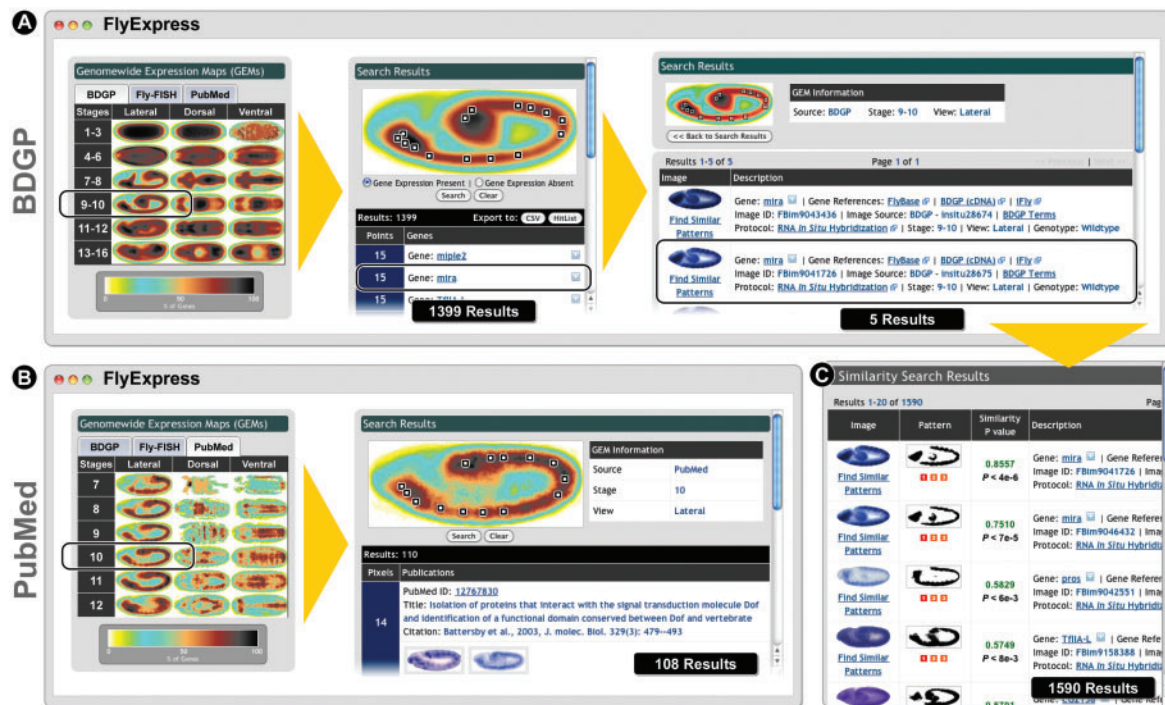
A FlyExpress

BDGP

Genomewide Expression Maps (GEMs)

BDGP | Fly-FISH | PubMed

| Stages | Lateral | Dorsal | Ventral |
|---|---|---|---|
| 1-3 | | | |
| 4-6 | | | |
| 7-8 | | | |
| 9-10 | | | |
| 11-12 | | | |
| 13-16 | | | |

0 50 100
% of Genes

Search Results

Gene Expression Present Gene Expression Absent

Search Clear

Results: 1399 Export to: CSV HitList

| Points | Genes |
|---|---|
| 15 | Gene: miple2 |
| 15 | Gene: mira |
| 15 | Gene: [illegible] |

1399 Results

Search Results

<< Back to Search Results

GEM Information
Source: BDGP Stage: 9-10 View: Lateral

Results 1-5 of 5 Page 1 of 1 << Previous | Next >>

| Image | Description |
|---|---|
| Find Similar Patterns | Gene: mira \| Gene References: FlyBase \| BDGP (cDNA) \| iFly Image ID: FBim9043436 \| Image Source: BDGP - insitu28674 \| BDGP Terms Protocol: RNA in Situ Hybridization \| Stage: 9-10 \| View: Lateral \| Genotype: Wildtype |
| Find Similar Patterns | Gene: mira \| Gene References: FlyBase \| BDGP (cDNA) \| iFly Image ID: FBim9041726 \| Image Source: BDGP - insitu28675 \| BDGP Terms Protocol: RNA in Situ Hybridization \| Stage: 9-10 \| View: Lateral \| Genotype: Wildtype |

5 Results

B FlyExpress

PubMed

Genomewide Expression Maps (GEMs)

BDGP | Fly-FISH | PubMed

| Stages | Lateral | Dorsal | Ventral |
|---|---|---|---|
| 7 | | | |
| 8 | | | |
| 9 | | | |
| 10 | | | |
| 11 | | | |
| 12 | | | |

0 50 100
% of Genes

Search Results

GEM Information

| Source | PubMed |
|---|---|
| Stage | 10 |
| View | Lateral |

Search Clear

Results: 110

| Pixels | Publications |
|---|---|
| 14 | PubMed ID: 12767830 Title: Isolation of proteins that interact with the signal transduction molecule Dof and identification of a functional domain conserved between Dof and vertebrate Citation: Battersby et al., 2003, J. molec. Biol. 329(3): 479--493 |

108 Results

C Similarity Search Results

Results 1-20 of 1590

| Image | Pattern | Similarity P value | Description |
|---|---|---|---|
| Find Similar Patterns | | 0.8557 P < 4e-6 | Gene: mira \| Gene Referen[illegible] Image ID: FBim9041726 \| Ima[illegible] Protocol: RNA in Situ Hybridiz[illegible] |
| Find Similar Patterns | | 0.7510 P < 7e-5 | Gene: mira \| Gene Referen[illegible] Image ID: FBim9046432 \| Ima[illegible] Protocol: RNA in Situ Hybridiz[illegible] |
| Find Similar Patterns | | 0.5829 P < 6e-3 | Gene: pros \| Gene Referen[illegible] Image ID: FBim9042551 \| Ima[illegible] Protocol: RNA in Situ Hybridiz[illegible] |
| Find Similar Patterns | | 0.5749 P < 8e-3 | Gene: TfIIA-L \| Gene Refer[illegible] Image ID: FBim9158388 \| Ima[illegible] Protocol: RNA in Situ Hybridiz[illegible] |
| | | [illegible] | Gene: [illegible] |

1590 Results